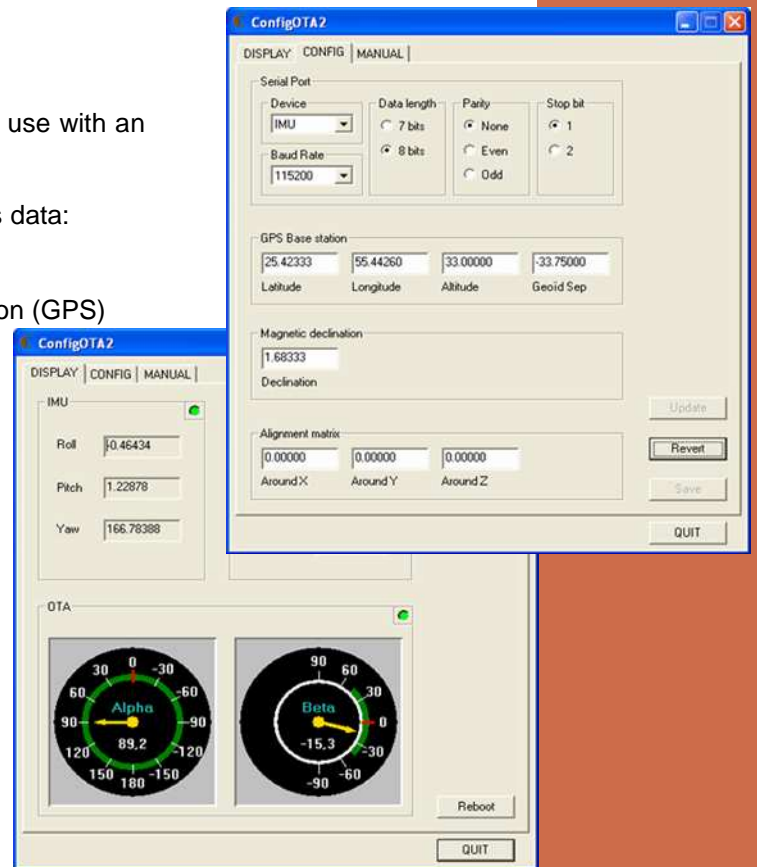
use with an

s data:

on (GPS)

ConfigOTA2

DISPLAY | CONFIG | MANUAL |

Serial Port

Device
IMU

Baud Rate
115200

Data length
7 bits
8 bits

Parity
None
Even
Odd

Stop bit
1
2

GPS Base station

| 25.42333 | 55.44260 | 33.00000 | -33.75000 |
|---|---|---|---|
| Latitude | Longitude | Altitude | Geoid Sep |

Magnetic declination
1.68333
Declination

Update

Alignment matrix

| 0.00000 | 0.00000 | 0.00000 |
|---|---|---|
| Around X | Around Y | Around Z |

Revert

Save

QUIT

ConfigOTA2

DISPLAY | CONFIG | MANUAL |

IMU

Roll -0.46434

Pitch 1.22878

Yaw 166.78388

OTA

30 0 -30 60 -60 90 Alpha -90 89,2 120 -120 150 180 -150

90 60 30 Beta 0 -15,3 -30 -90 -60

Reboot

QUIT